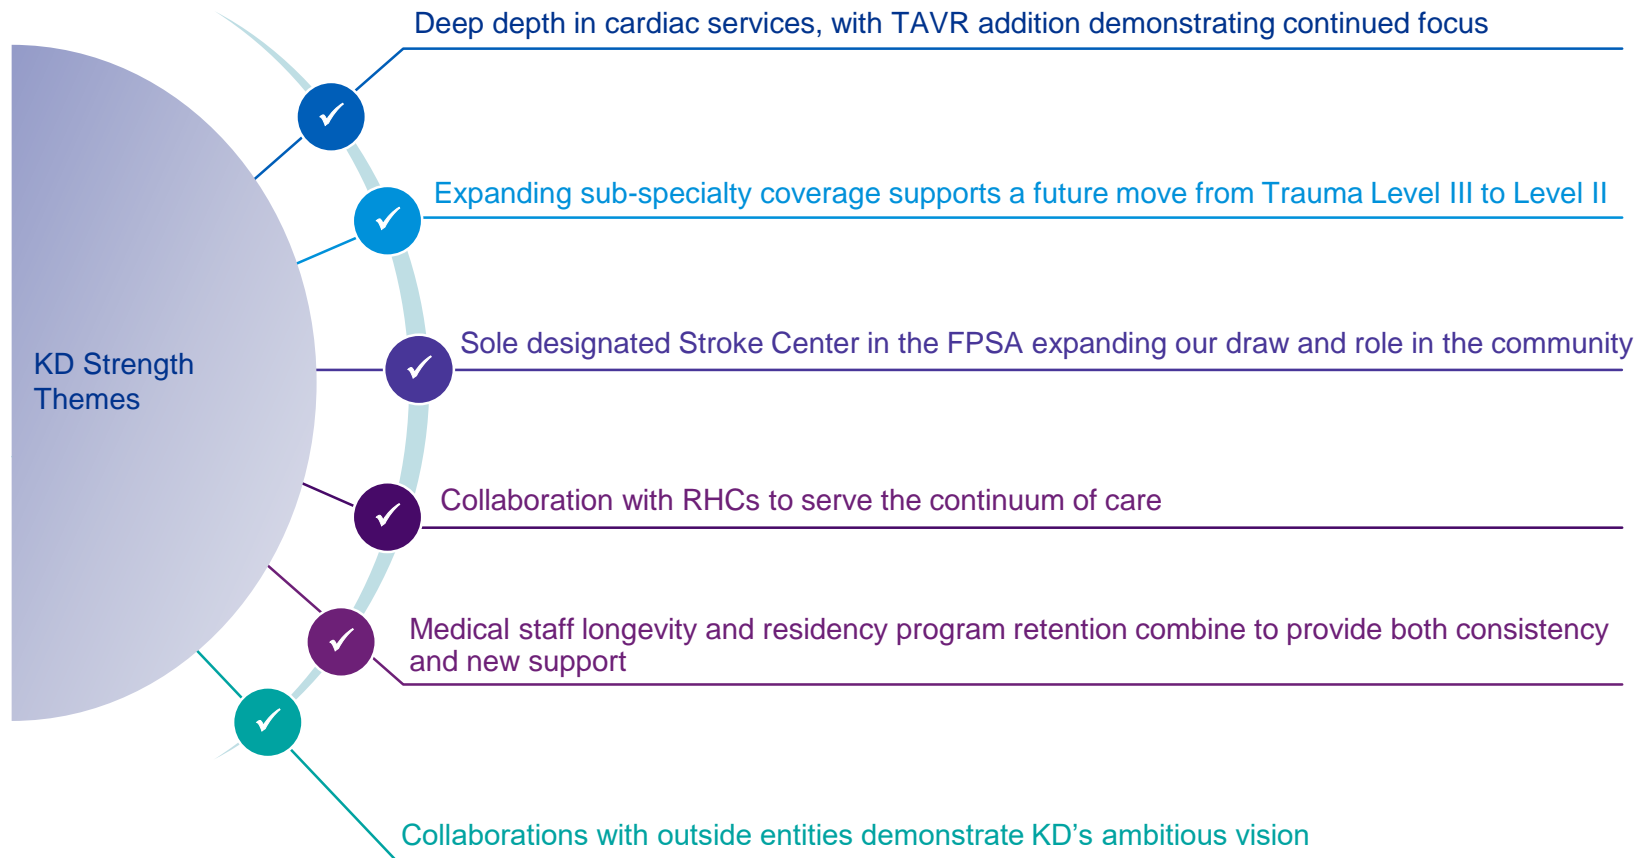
KD Strength Themes

Deep depth in cardiac services, with TAVR addition demonstrating continued focus

Expanding sub-specialty coverage supports a future move from Trauma Level III to Level II

Sole designated Stroke Center in the FPSA expanding our draw and role in the community

Collaboration with RHCs to serve the continuum of care

Medical staff longevity and residency program retention combine to provide both consistency and new support

Collaborations with outside entities demonstrate KD’s ambitious vision